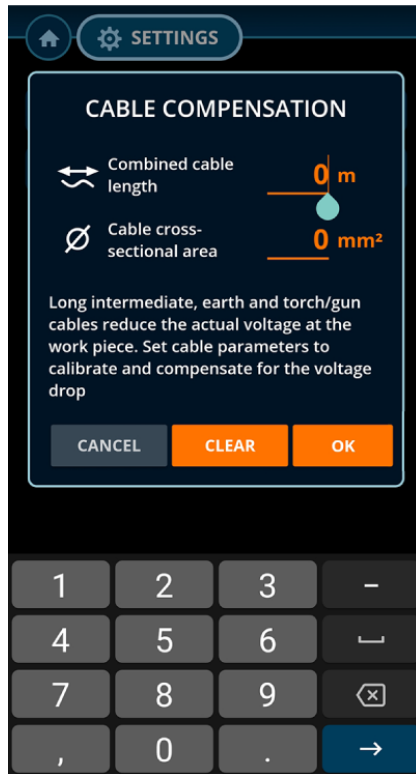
SETTINGS

CABLE COMPENSATION

Combined cable length
0 m

Cable cross-sectional area
0 mm²

Long intermediate, earth and torch/gun cables reduce the actual voltage at the work piece. Set cable parameters to calibrate and compensate for the voltage drop

CANCEL
CLEAR
OK

1
2
3
-
4
5
6
7
8
9
,
0
.
→